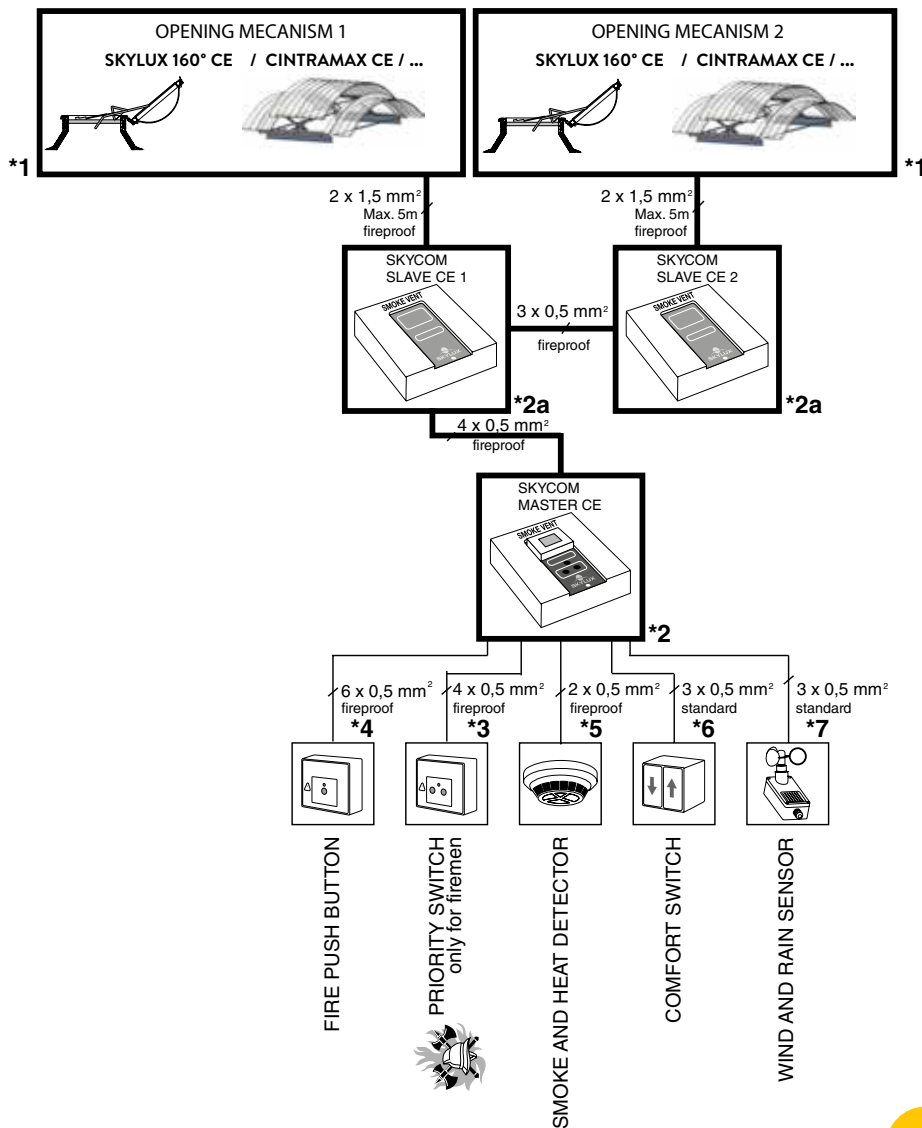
OPENING MECANISM 1
SKYLUX 160° CE / CINTRAMAX CE / ...

OPENING MECANISM 2
SKYLUX 160° CE / CINTRAMAX CE / ...

*1

*1

2 x 1,5 mm²
Max. 5m
fireproof

2 x 1,5 mm²
Max. 5m
fireproof

SKYCOM
SLAVE CE 1

SMOKE VENT

3 x 0,5 mm²
fireproof

SKYCOM
SLAVE CE 2

SMOKE VENT

*2a

*2a

4 x 0,5 mm²
fireproof

SKYCOM
MASTER CE

SMOKE VENT

*2

6 x 0,5 mm²
fireproof
*4

4 x 0,5 mm²
fireproof
*3

2 x 0,5 mm²
fireproof
*5

3 x 0,5 mm²
standard
*6

3 x 0,5 mm²
standard
*7

FIRE PUSH BUTTON

PRIORITY SWITCH
only for firemen

SMOKE AND HEAT DETECTOR

COMFORT SWITCH

WIND AND RAIN SENSOR